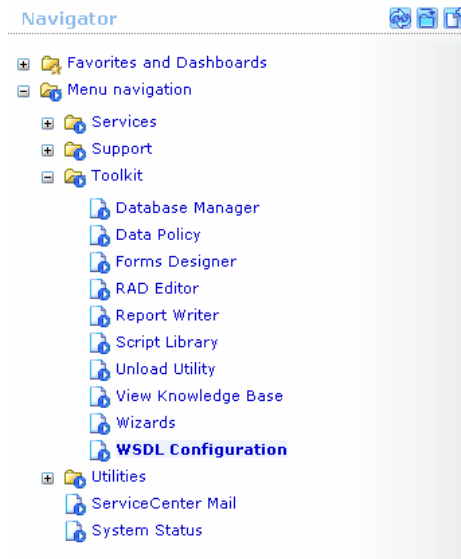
Navigator

Favorites and Dashboards
Menu navigation
Services
Support
Toolkit
Database Manager
Data Policy
Forms Designer
RAD Editor
Report Writer
Script Library
Unload Utility
View Knowledge Base
Wizards
WSDL Configuration
Utilities
ServiceCenter Mail
System Status